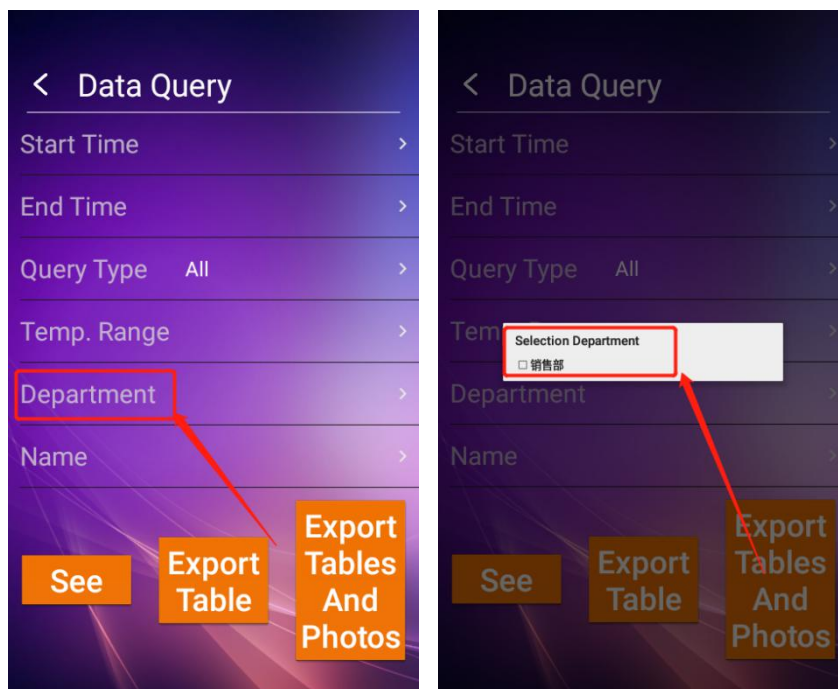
< Data Query

Start Time >

End Time >

Query Type All >

Temp. Range >

Department >

Name >

See

Export Table

Export Tables And Photos

< Data Query

Start Time >

End Time >

Query Type All >

Tem

Selection Department

☐ 销售部

Department >

Name >

See

Export Table

Export Tables And Photos